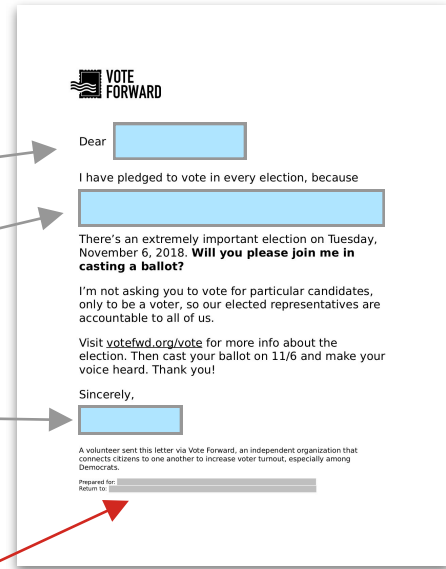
VOTE FORWARD

Dear

I have pledged to vote in every election, because

There's an extremely important election on Tuesday, November 6, 2018. **Will you please join me in casting a ballot?**

I'm not asking you to vote for particular candidates, only to be a voter, so our elected representatives are accountable to all of us.

Visit votefwd.org/vote for more info about the election. Then cast your ballot on 11/6 and make your voice heard. Thank you!

Sincerely,

A volunteer sent this letter via Vote Forward, an independent organization that connects citizens to one another to increase voter turnout, especially among Democrats.

Prepared for: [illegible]
Return to: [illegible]